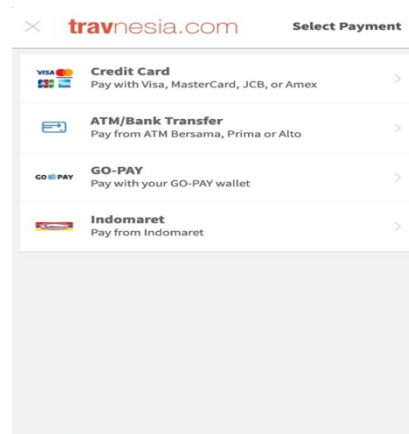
travnesia.com Select Payment

VISA
Credit Card
Pay with Visa, MasterCard, JCB, or Amex

ATM/Bank Transfer
Pay from ATM Bersama, Prima or Alto

GO PAY
GO-PAY
Pay with your GO-PAY wallet

Indomaret
Pay from Indomaret